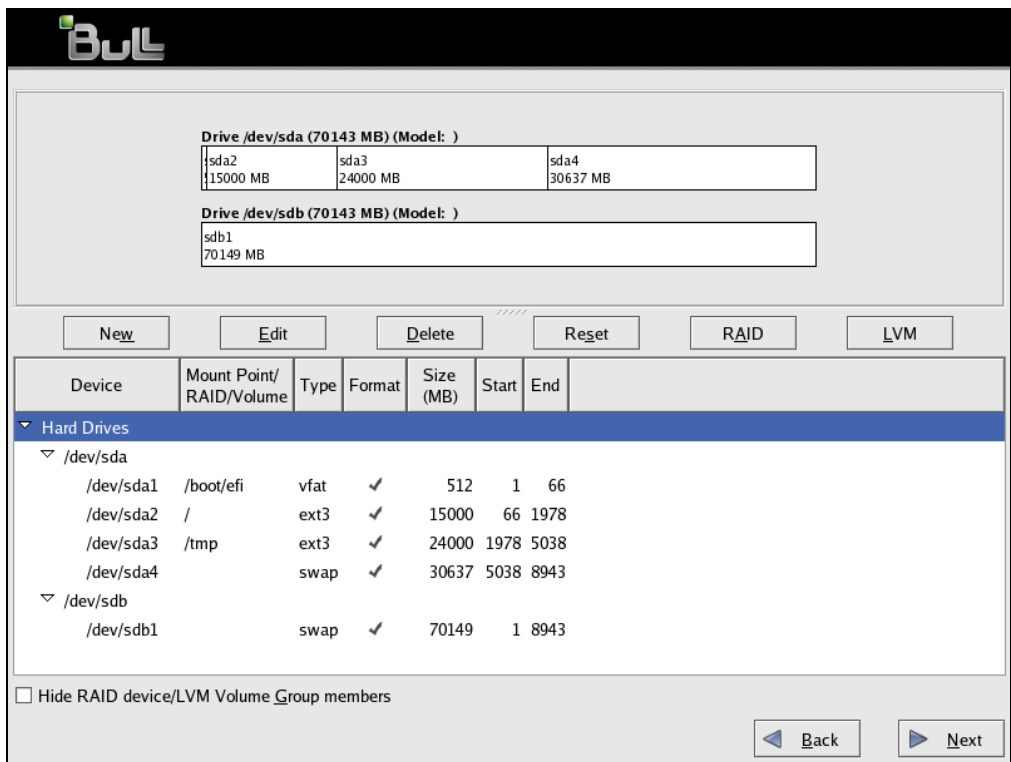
Bull

Drive /dev/sda (70143 MB) (Model: )

| sda2 15000 MB | sda3 24000 MB | sda4 30637 MB |
|---|---|---|

Drive /dev/sdb (70143 MB) (Model: )

| sdb1 70149 MB |
|---|

New Edit Delete Reset RAID LVM

| Device | Mount Point/ RAID/Volume | Type | Format | Size (MB) | Start | End |
|---|---|---|---|---|---|---|
| Hard Drives | | | | | | |
| /dev/sda | | | | | | |
| /dev/sda1 | /boot/efi | vfat | ✓ | 512 | 1 | 66 |
| /dev/sda2 | / | ext3 | ✓ | 15000 | 66 | 1978 |
| /dev/sda3 | /tmp | ext3 | ✓ | 24000 | 1978 | 5038 |
| /dev/sda4 | | swap | ✓ | 30637 | 5038 | 8943 |
| /dev/sdb | | | | | | |
| /dev/sdb1 | | swap | ✓ | 70149 | 1 | 8943 |

Hide RAID device/LVM Volume Group members

Back Next